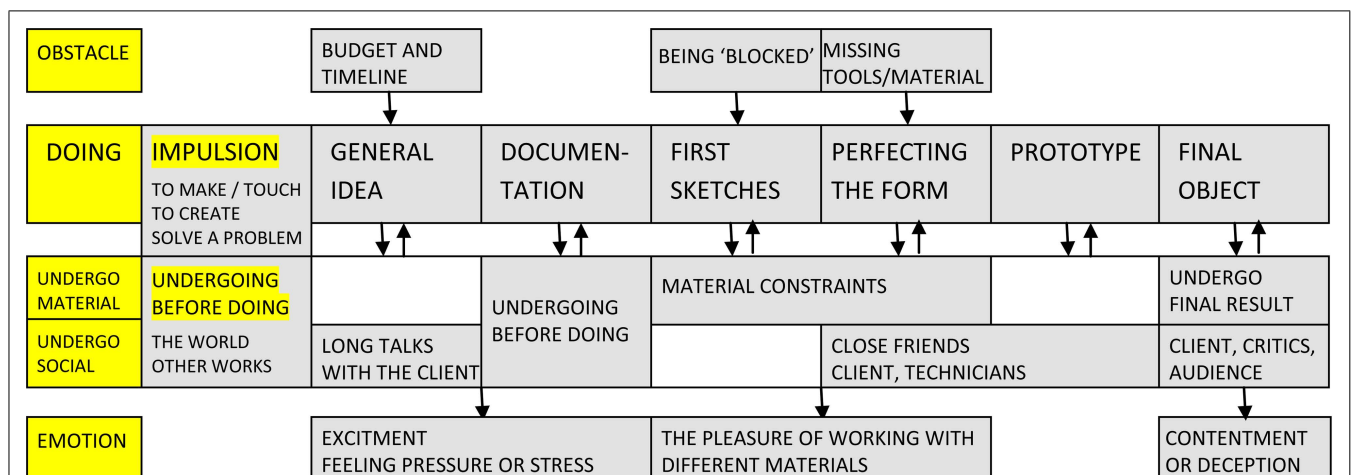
| OBSTACLE | | BUDGET AND TIMELINE | | BEING 'BLOCKED' | MISSING TOOLS/MATERIAL | | |
|---|---|---|---|---|---|---|---|
| DOING | IMPULSION TO MAKE / TOUCH TO CREATE SOLVE A PROBLEM | GENERAL IDEA | DOCUMENTATION | FIRST SKETCHES | PERFECTING THE FORM | PROTOTYPE | FINAL OBJECT |
| UNDERGO MATERIAL | UNDERGOING BEFORE DOING | | UNDERGOING BEFORE DOING | MATERIAL CONSTRAINTS | | | UNDERGO FINAL RESULT |
| UNDERGO SOCIAL | THE WORLD OTHER WORKS | LONG TALKS WITH THE CLIENT | | | CLOSE FRIENDS CLIENT, TECHNICIANS | | CLIENT, CRITICS, AUDIENCE |
| EMOTION | | EXCITMENT FEELING PRESSURE OR STRESS | | THE PLEASURE OF WORKING WITH DIFFERENT MATERIALS | | | CONTENTMENT OR DECEPTION |